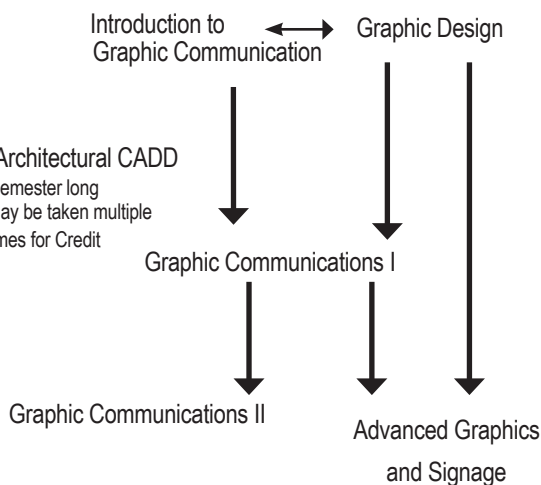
Introduction to Graphic Communication

Graphic Design

Architectural CADD
emester long
ay be taken multiple
mes for Credit

Graphic Communications I

Graphic Communications II

Advanced Graphics and Signage